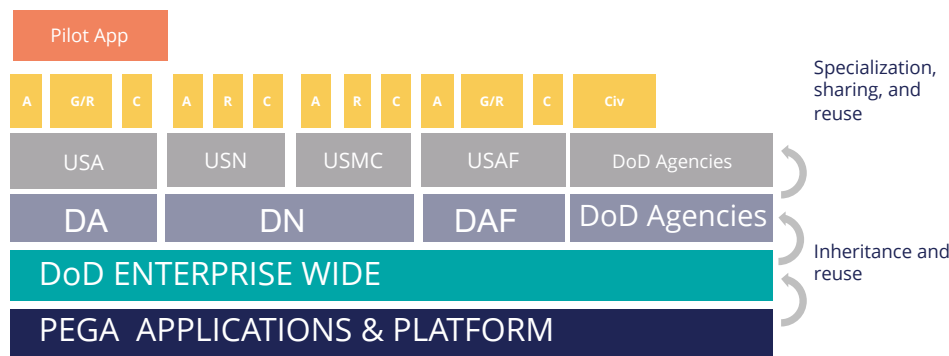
Pilot App

A G/R C A R C A R C A G/R C Civ

USA USN USMC USAF DoD Agencies

DA DN DAF DoD Agencies

DoD ENTERPRISE WIDE

PEGA APPLICATIONS & PLATFORM

Specialization, sharing, and reuse

Inheritance and reuse